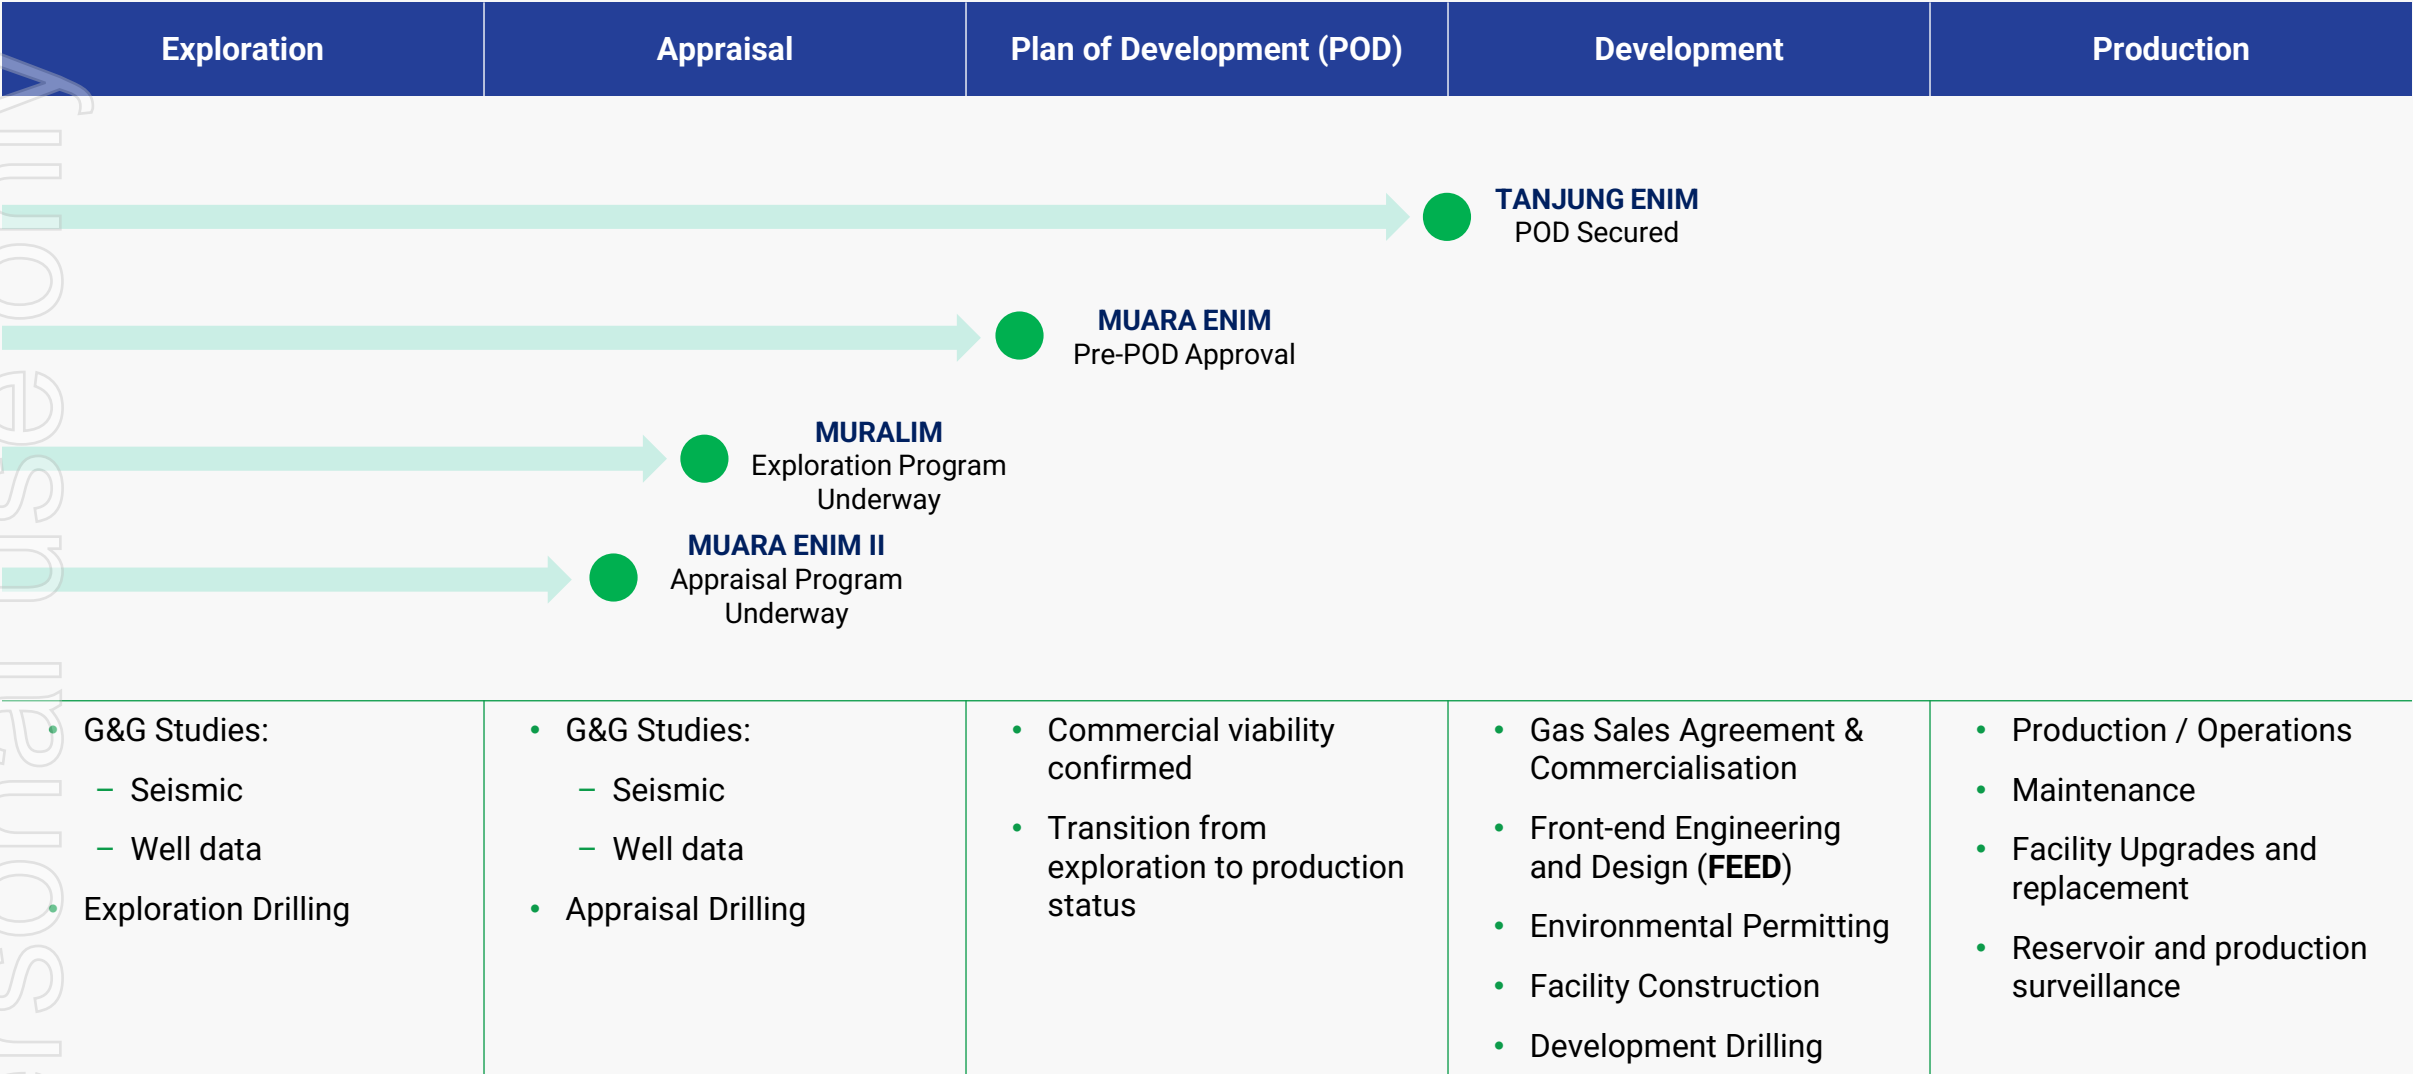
| Exploration | Appraisal | Plan of Development (POD) | Development | Production |
|---|---|---|---|---|

**TANJUNG ENIM**
POD Secured

**MUARA ENIM**
Pre-POD Approval

**MURALIM**
Exploration Program Underway

**MUARA ENIM II**
Appraisal Program Underway

| Exploration | Appraisal | Plan of Development (POD) | Development | Production |
|---|---|---|---|---|
| • G&G Studies: – Seismic – Well data • Exploration Drilling | • G&G Studies: – Seismic – Well data • Appraisal Drilling | • Commercial viability confirmed • Transition from exploration to production status | • Gas Sales Agreement & Commercialisation • Front-end Engineering and Design (**FEED**) • Environmental Permitting • Facility Construction • Development Drilling | • Production / Operations • Maintenance • Facility Upgrades and replacement • Reservoir and production surveillance |